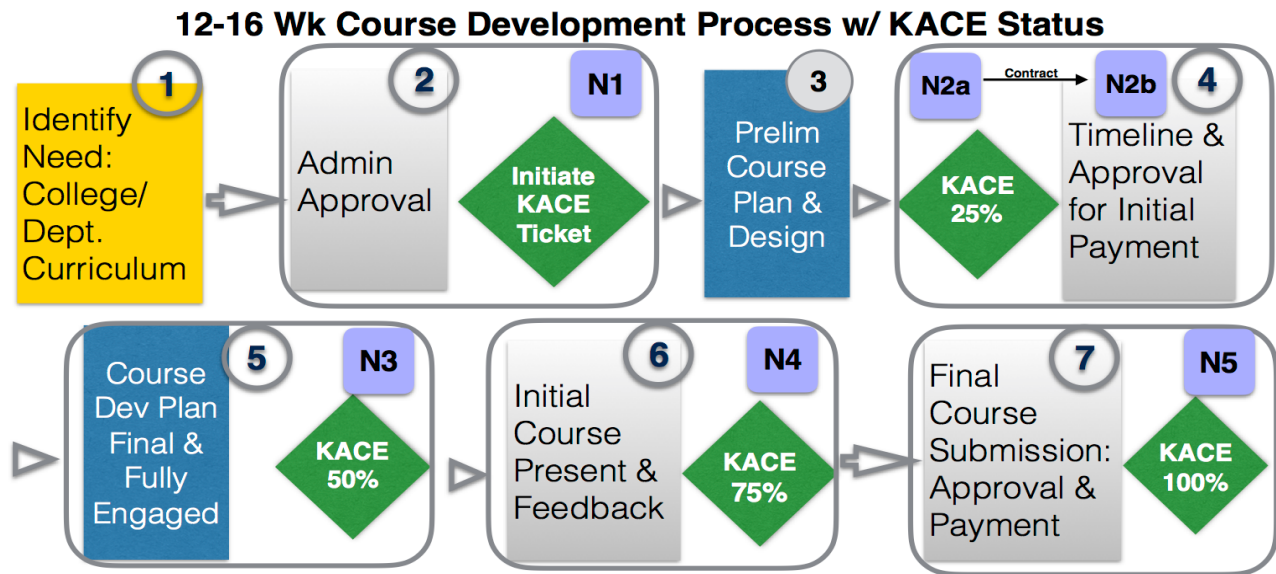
12-16 Wk Course Development Process w/ KACE Status

1

Identify Need: College/ Dept. Curriculum

2

N1

Admin Approval

Initiate KACE Ticket

3

Prelim Course Plan & Design

N2a

Contract

N2b

4

KACE 25%

Timeline & Approval for Initial Payment

Course Dev Plan Final & Fully Engaged

5

N3

KACE 50%

6

N4

Initial Course Present & Feedback

KACE 75%

Final Course Submission: Approval & Payment

7

N5

KACE 100%